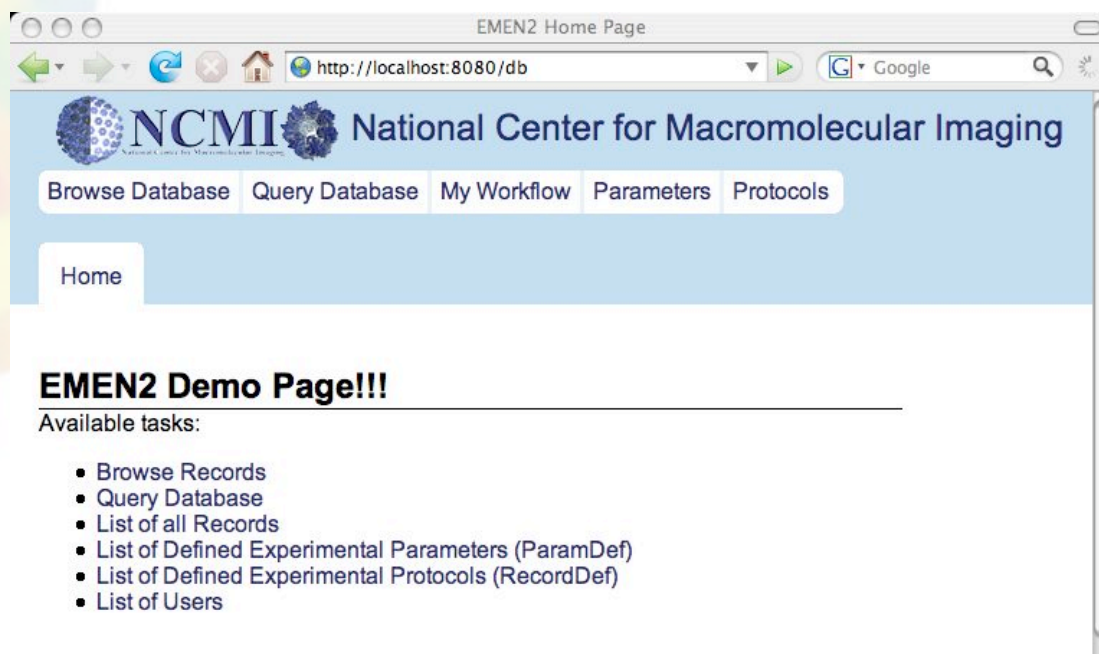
EMEN2 Home Page

http://localhost:8080/db

Google

NCMI National Center for Macromolecular Imaging

National Center for Macromolecular Imaging

Browse Database Query Database My Workflow Parameters Protocols

Home

EMEN2 Demo Page!!!

Available tasks:

- Browse Records
- Query Database
- List of all Records
- List of Defined Experimental Parameters (ParamDef)
- List of Defined Experimental Protocols (RecordDef)
- List of Users